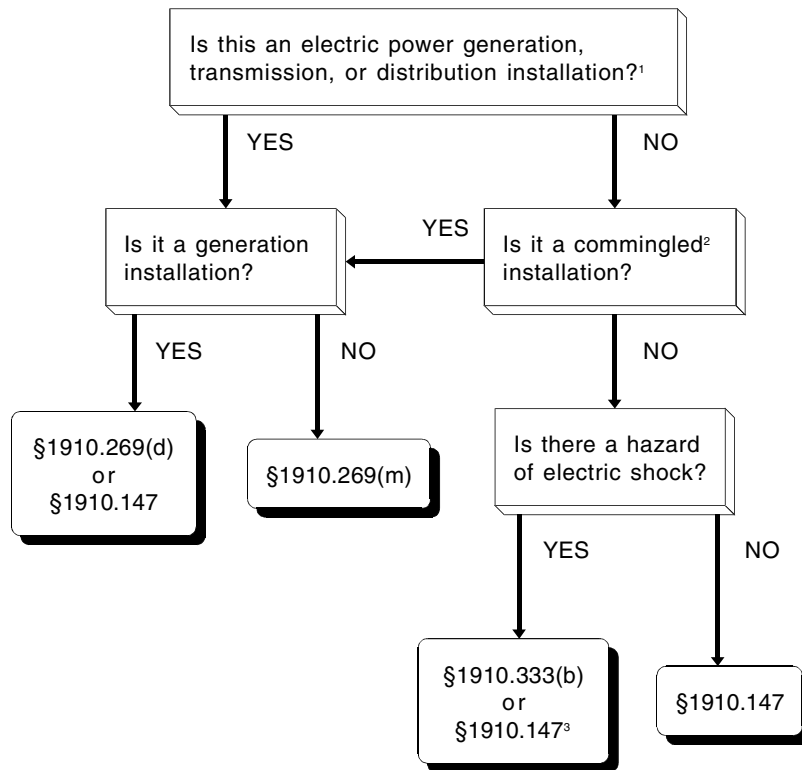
Is this an electric power generation, transmission, or distribution installation?$^1$

YES

NO

Is it a generation installation?

YES

Is it a commingled$^2$ installation?

YES

NO

§1910.269(d) or §1910.147

§1910.269(m)

NO

Is there a hazard of electric shock?

YES

NO

§1910.333(b) or §1910.147$^3$

§1910.147